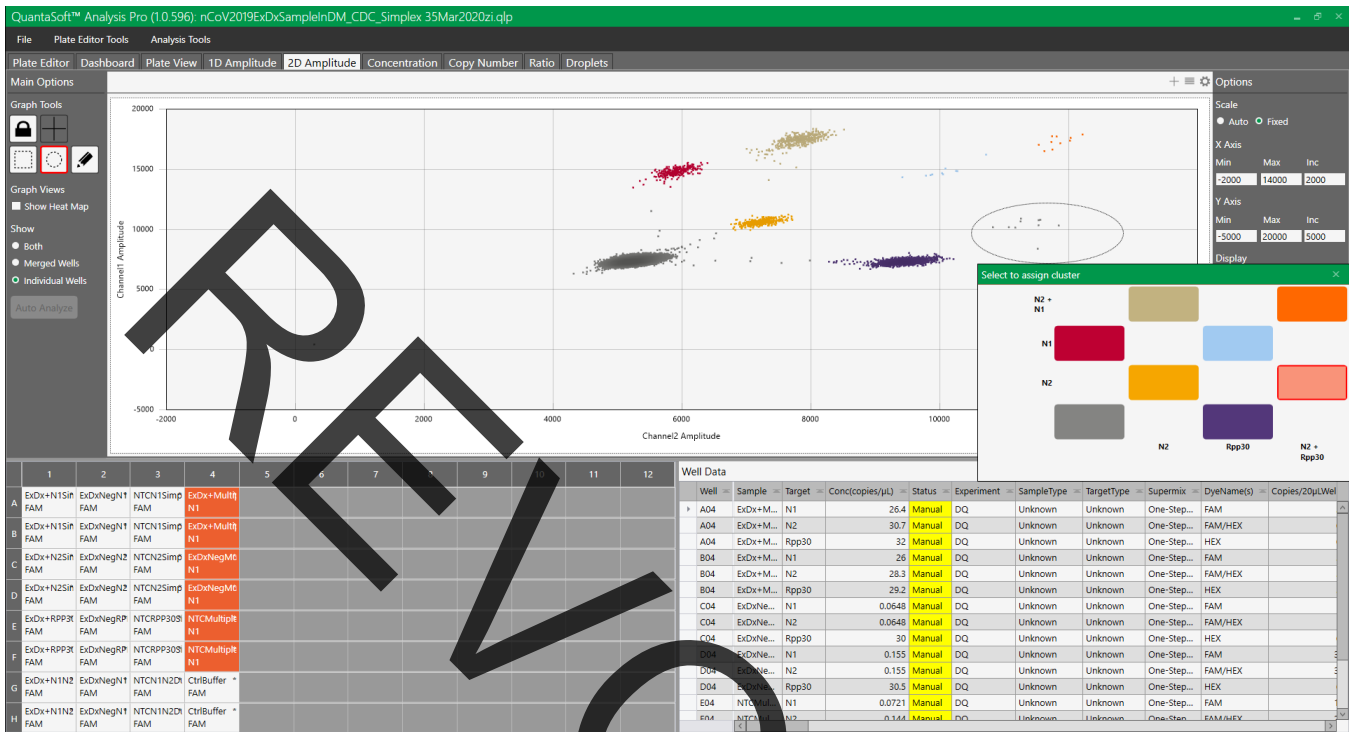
QuantaSoft™ Analysis Pro (1.0.596): nCoV2019ExDxSampleInDM_CDC_Simplex 35Mar2020zi.qlp

File Plate Editor Tools Analysis Tools

Plate Editor Dashboard Plate View 1D Amplitude 2D Amplitude Concentration Copy Number Ratio Droplets

Main Options

Graph Tools

Graph Views

Show Heat Map

Show

Both

Merged Wells

Individual Wells

Auto Analyze

Options

Scale

Auto Fixed

X Axis

Min Max Inc

-2000 14000 2000

Y Axis

Min Max Inc

-5000 20000 5000

Display

20000

15000

10000

5000

0

-5000

Channel1 Amplitude

-2000 0 2000 4000 6000 8000 10000

Channel2 Amplitude

Select to assign cluster

N2 + N1

N1

N2

N2

Rpp30

N2 + Rpp30

REV

| | 1 | 2 | 3 | 4 | 5 | 6 | 7 | 8 | 9 | 10 | 11 | 12 |
|---|---|---|---|---|---|---|---|---|---|---|---|---|
| A | ExDx+N1Sir FAM | ExDxNegN1 FAM | NTCN1Simp FAM | ExDx+Multip N1 | | | | | | | | |
| B | ExDx+N1Sir FAM | ExDxNegN1 FAM | NTCN1Simp FAM | ExDx+Multip N1 | | | | | | | | |
| C | ExDx+N2Sir FAM | ExDxNegN2 FAM | NTCN2Simp FAM | ExDxNegMt N1 | | | | | | | | |
| D | ExDx+N2Sir FAM | ExDxNegN2 FAM | NTCN2Simp FAM | ExDxNegMt N1 | | | | | | | | |
| E | ExDx+RPP30 FAM | ExDxNegRP FAM | NTCRPP30S FAM | NTCMultiplt N1 | | | | | | | | |
| F | ExDx+RPP30 FAM | ExDxNegRP FAM | NTCRPP30S FAM | NTCMultiplt N1 | | | | | | | | |
| G | ExDx+N1N2 FAM | ExDxNegN1 FAM | NTCN1N2D FAM | CtrlBuffer FAM | | | | | | | | |
| H | ExDx+N1N2 FAM | ExDxNegN1 FAM | NTCN1N2D FAM | CtrlBuffer FAM | | | | | | | | |

Well Data

| Well | Sample | Target | Conc(copies/µL) | Status | Experiment | SampleType | TargetType | Supermix | DyeName(s) | Copies/20µLWel |
|---|---|---|---|---|---|---|---|---|---|---|
| A04 | ExDx+M... | N1 | 26.4 | Manual | DQ | Unknown | Unknown | One-Step... | FAM | |
| A04 | ExDx+M... | N2 | 30.7 | Manual | DQ | Unknown | Unknown | One-Step... | FAM/HEX | |
| A04 | ExDx+M... | Rpp30 | 32 | Manual | DQ | Unknown | Unknown | One-Step... | HEX | |
| B04 | ExDx+M... | N1 | 26 | Manual | DQ | Unknown | Unknown | One-Step... | FAM | |
| B04 | ExDx+M... | N2 | 28.3 | Manual | DQ | Unknown | Unknown | One-Step... | FAM/HEX | |
| B04 | ExDx+M... | Rpp30 | 29.2 | Manual | DQ | Unknown | Unknown | One-Step... | HEX | |
| C04 | ExDxNe... | N1 | 0.0648 | Manual | DQ | Unknown | Unknown | One-Step... | FAM | |
| C04 | ExDxNe... | N2 | 0.0648 | Manual | DQ | Unknown | Unknown | One-Step... | FAM/HEX | |
| C04 | ExDxNe... | Rpp30 | 30 | Manual | DQ | Unknown | Unknown | One-Step... | HEX | |
| D04 | ExDxNe... | N1 | 0.155 | Manual | DQ | Unknown | Unknown | One-Step... | FAM | |
| D04 | ExDxNe... | N2 | 0.155 | Manual | DQ | Unknown | Unknown | One-Step... | FAM/HEX | |
| D04 | ExDxNe... | Rpp30 | 30.5 | Manual | DQ | Unknown | Unknown | One-Step... | HEX | |
| E04 | NTCMul... | N1 | 0.0721 | Manual | DQ | Unknown | Unknown | One-Step... | FAM | |
| E04 | NTCMul... | N2 | 0.144 | Manual | DQ | Unknown | Unknown | One-Step... | FAM/HEX | |